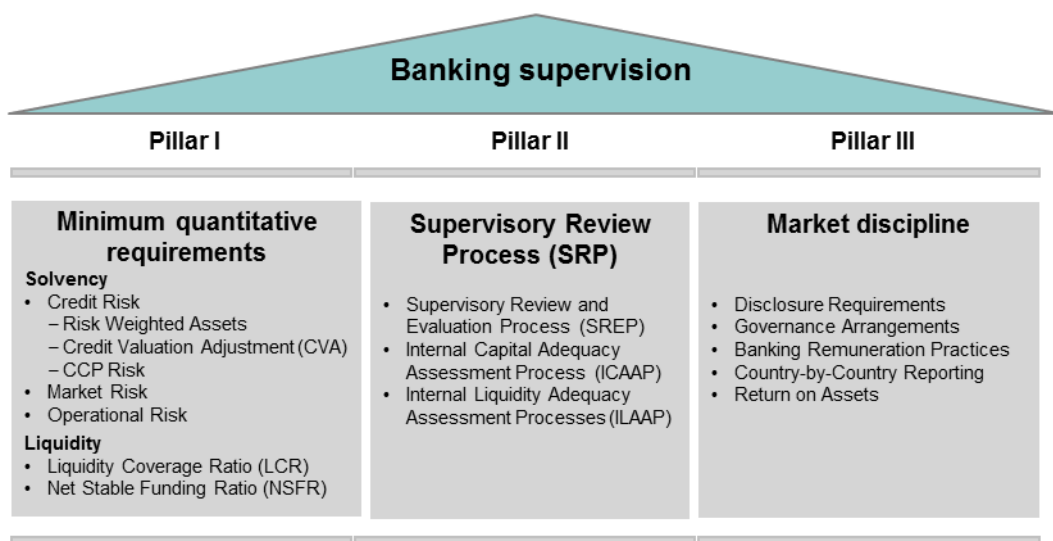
Banking supervision

Pillar I

Pillar II

Pillar III

Minimum quantitative requirements

Solvency
- Credit Risk
  – Risk Weighted Assets
  – Credit Valuation Adjustment (CVA)
  – CCP Risk
- Market Risk
- Operational Risk

Liquidity
- Liquidity Coverage Ratio (LCR)
- Net Stable Funding Ratio (NSFR)

Supervisory Review Process (SRP)

- Supervisory Review and Evaluation Process (SREP)
- Internal Capital Adequacy Assessment Process (ICAAP)
- Internal Liquidity Adequacy Assessment Processes (ILAAP)

Market discipline

- Disclosure Requirements
- Governance Arrangements
- Banking Remuneration Practices
- Country-by-Country Reporting
- Return on Assets